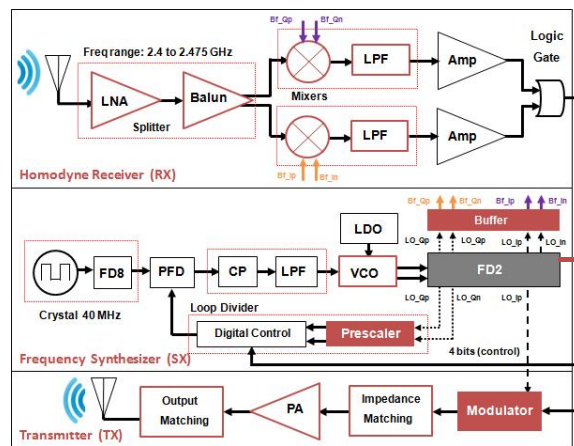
Freq range: 2.4 to 2.475 GHz

Bf_Qp Bf_Qn

LNA

Balun

Splitter

Mixers

LPF

Amp

Logic Gate

LPF

Amp

Bf_Ip Bf_In

Homodyne Receiver (RX)

Bf_Qp Bf_Qn Bf_Ip Bf_In

Buffer

LDO

LO_Qp LO_Qn LO_Ip LO_In

Crystal 40 MHz

FD8

PFD

CP

LPF

VCO

FD2

LO_Qp LO_Qn LO_Ip

Loop Divider

Digital Control

Prescaler

4 bits (control)

Frequency Synthesizer (SX)

Output Matching

PA

Impedance Matching

Modulator

Transmitter (TX)